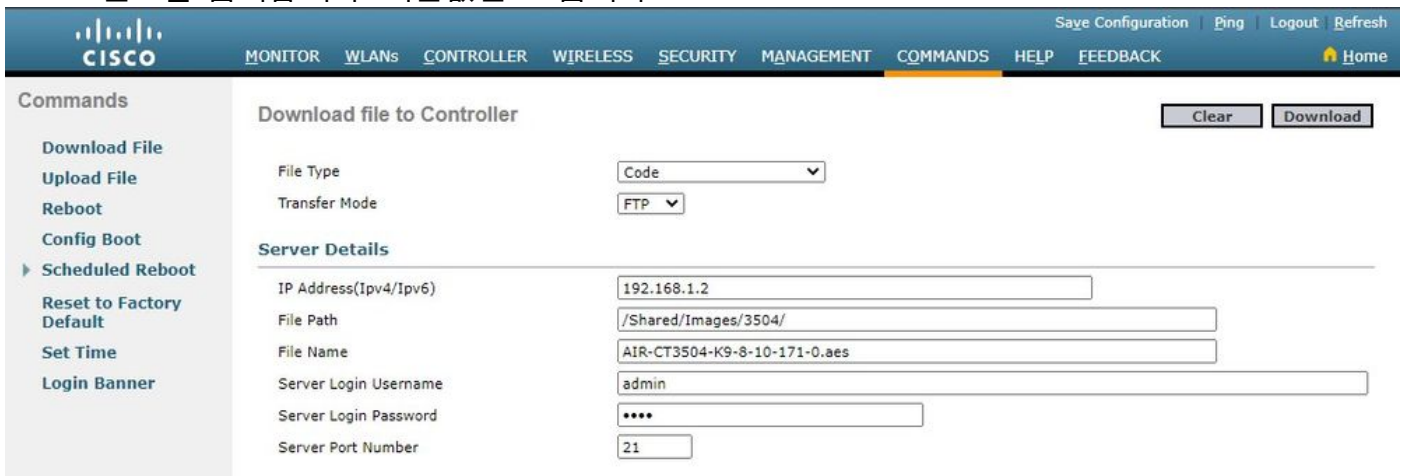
cisco

Save Configuration | Ping | Logout | Refresh

MONITOR WLANs CONTROLLER WIRELESS SECURITY MANAGEMENT COMMANDS HELP FEEDBACK

Home

Commands

Download File
Upload File
Reboot
Config Boot
Scheduled Reboot
Reset to Factory Default
Set Time
Login Banner

Download file to Controller

Clear Download

File Type Code
Transfer Mode FTP

Server Details

IP Address(Ipv4/Ipv6) 192.168.1.2
File Path /Shared/Images/3504/
File Name AIR-CT3504-K9-8-10-171-0.aes
Server Login Username admin
Server Login Password ••••
Server Port Number 21